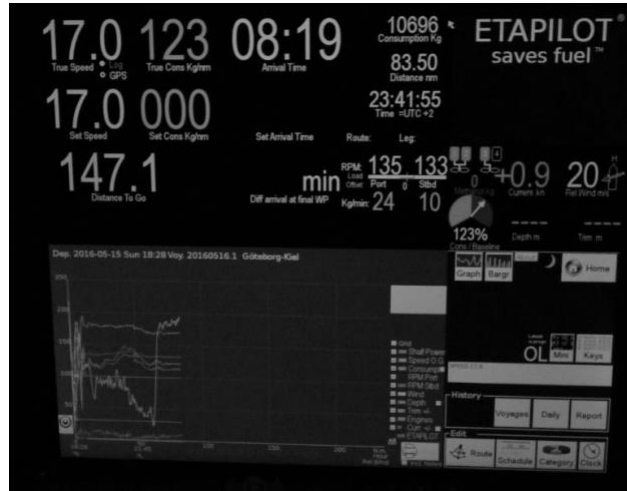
17.0 True Speed Log GPS
123 True Cons Kg/nm
08:19 Arrival Time
10696 Consumption Kg
83.50 Distance nm
23:41:55 Time =UTC +2
ETAPILOT®
saves fuel™

17.0 Set Speed
000 Set Cons Kg/nm
Set Arrival Time
Route:
Leg:

147.1 Distance To Go
min
Diff arrival at final WP
RPM: 135 133
Load
Offset: Port 0 Stbd
Kg/min: 24 10
0
+0.9 Current kn
20 Rel Wind m/s
123% Cons / Baseline
Depth m
Trim m

Dep. 2016-05-15 Sun 18:28 Voy. 20160516.1 Göteborg-Kiel
250
200
150
100
50
Grid
Shaft Power
Speed
Consump
RPM Port
RPM Stbd
Wind
Depth
Trim
Engines
Curr
ETAPILOT

Graph
Barge
Home
OL
Mini
Keys
History
Voyages
Daily
Report
Edit
Route
Schedule
Category
Clock